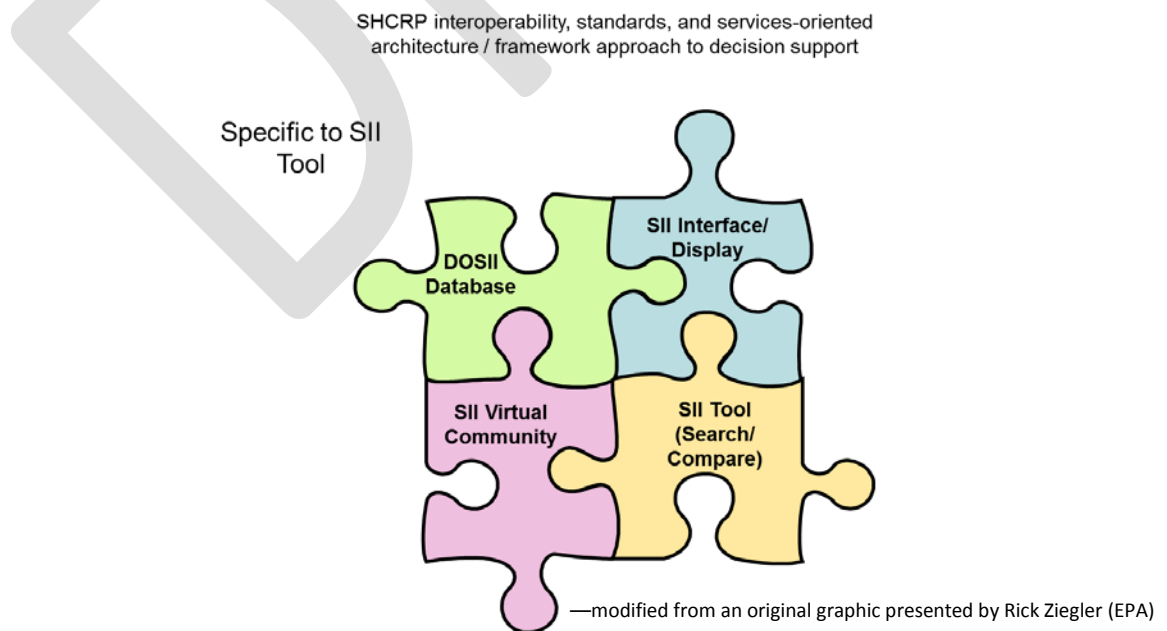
SHCRP interoperability, standards, and services-oriented architecture / framework approach to decision support

Specific to SII Tool

DOSII Database

SII Interface/ Display

SII Virtual Community

SII Tool (Search/ Compare)

—modified from an original graphic presented by Rick Ziegler (EPA)